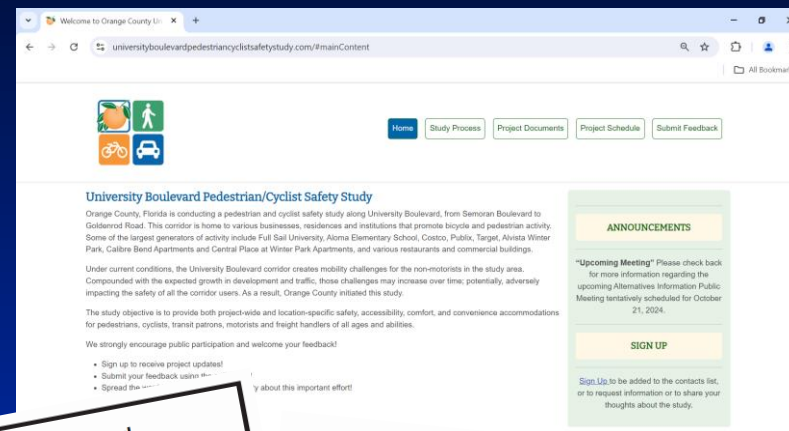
Welcome to Orange County Un ×  +

universityboulevardpedestriancyclistsafetystudy.com/#mainContent

All Bookmar

Home  Study Process  Project Documents  Project Schedule  Submit Feedback

University Boulevard Pedestrian/Cyclist Safety Study

Orange County, Florida is conducting a pedestrian and cyclist safety study along University Boulevard, from Semoran Boulevard to Goldenrod Road. This corridor is home to various businesses, residences and institutions that promote bicycle and pedestrian activity. Some of the largest generators of activity include Full Sail University, Aloma Elementary School, Costco, Publix, Target, Alvista Winter Park, Calibre Bend Apartments and Central Place at Winter Park Apartments, and various restaurants and commercial buildings.

Under current conditions, the University Boulevard corridor creates mobility challenges for the non-motorists in the study area. Compounded with the expected growth in development and traffic, those challenges may increase over time; potentially, adversely impacting the safety of all the corridor users. As a result, Orange County initiated this study.

The study objective is to provide both project-wide and location-specific safety, accessibility, comfort, and convenience accommodations for pedestrians, cyclists, transit patrons, motorists and freight handlers of all ages and abilities.

We strongly encourage public participation and welcome your feedback!

• Sign up to receive project updates!
• Submit your feedback using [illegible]
• Spread the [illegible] y about this important effort!

ANNOUNCEMENTS

"Upcoming Meeting" Please check back for more information regarding the upcoming Alternatives Information Public Meeting tentatively scheduled for October 21, 2024.

SIGN UP

Sign Up to be added to the contacts list, or to request information or to share your thoughts about the study.